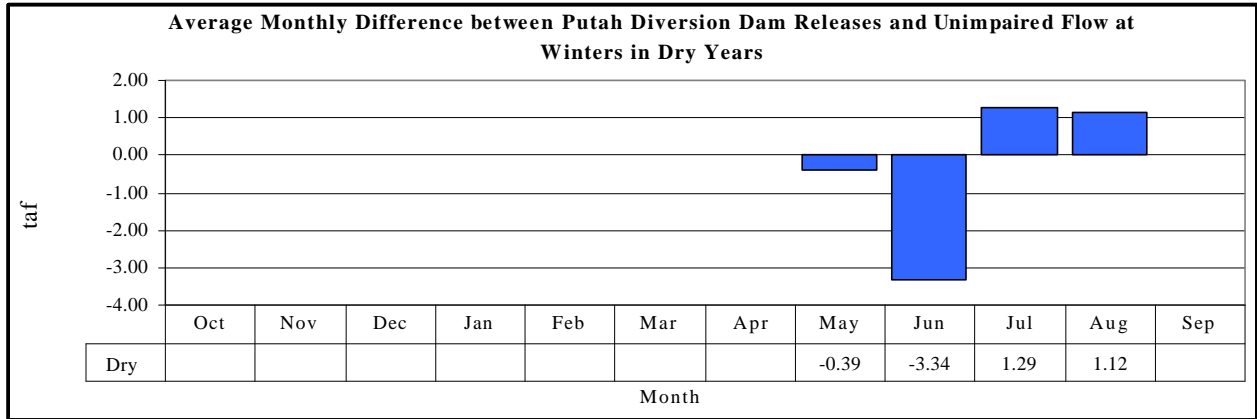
Average Monthly Difference between Putah Diversion Dam Releases and Unimpaired Flow at Winters in Dry Years

taf

2.00
1.00
0.00
-1.00
-2.00
-3.00
-4.00

| | Oct | Nov | Dec | Jan | Feb | Mar | Apr | May | Jun | Jul | Aug | Sep |
|---|---|---|---|---|---|---|---|---|---|---|---|---|
| Dry | | | | | | | | -0.39 | -3.34 | 1.29 | 1.12 | |

Month